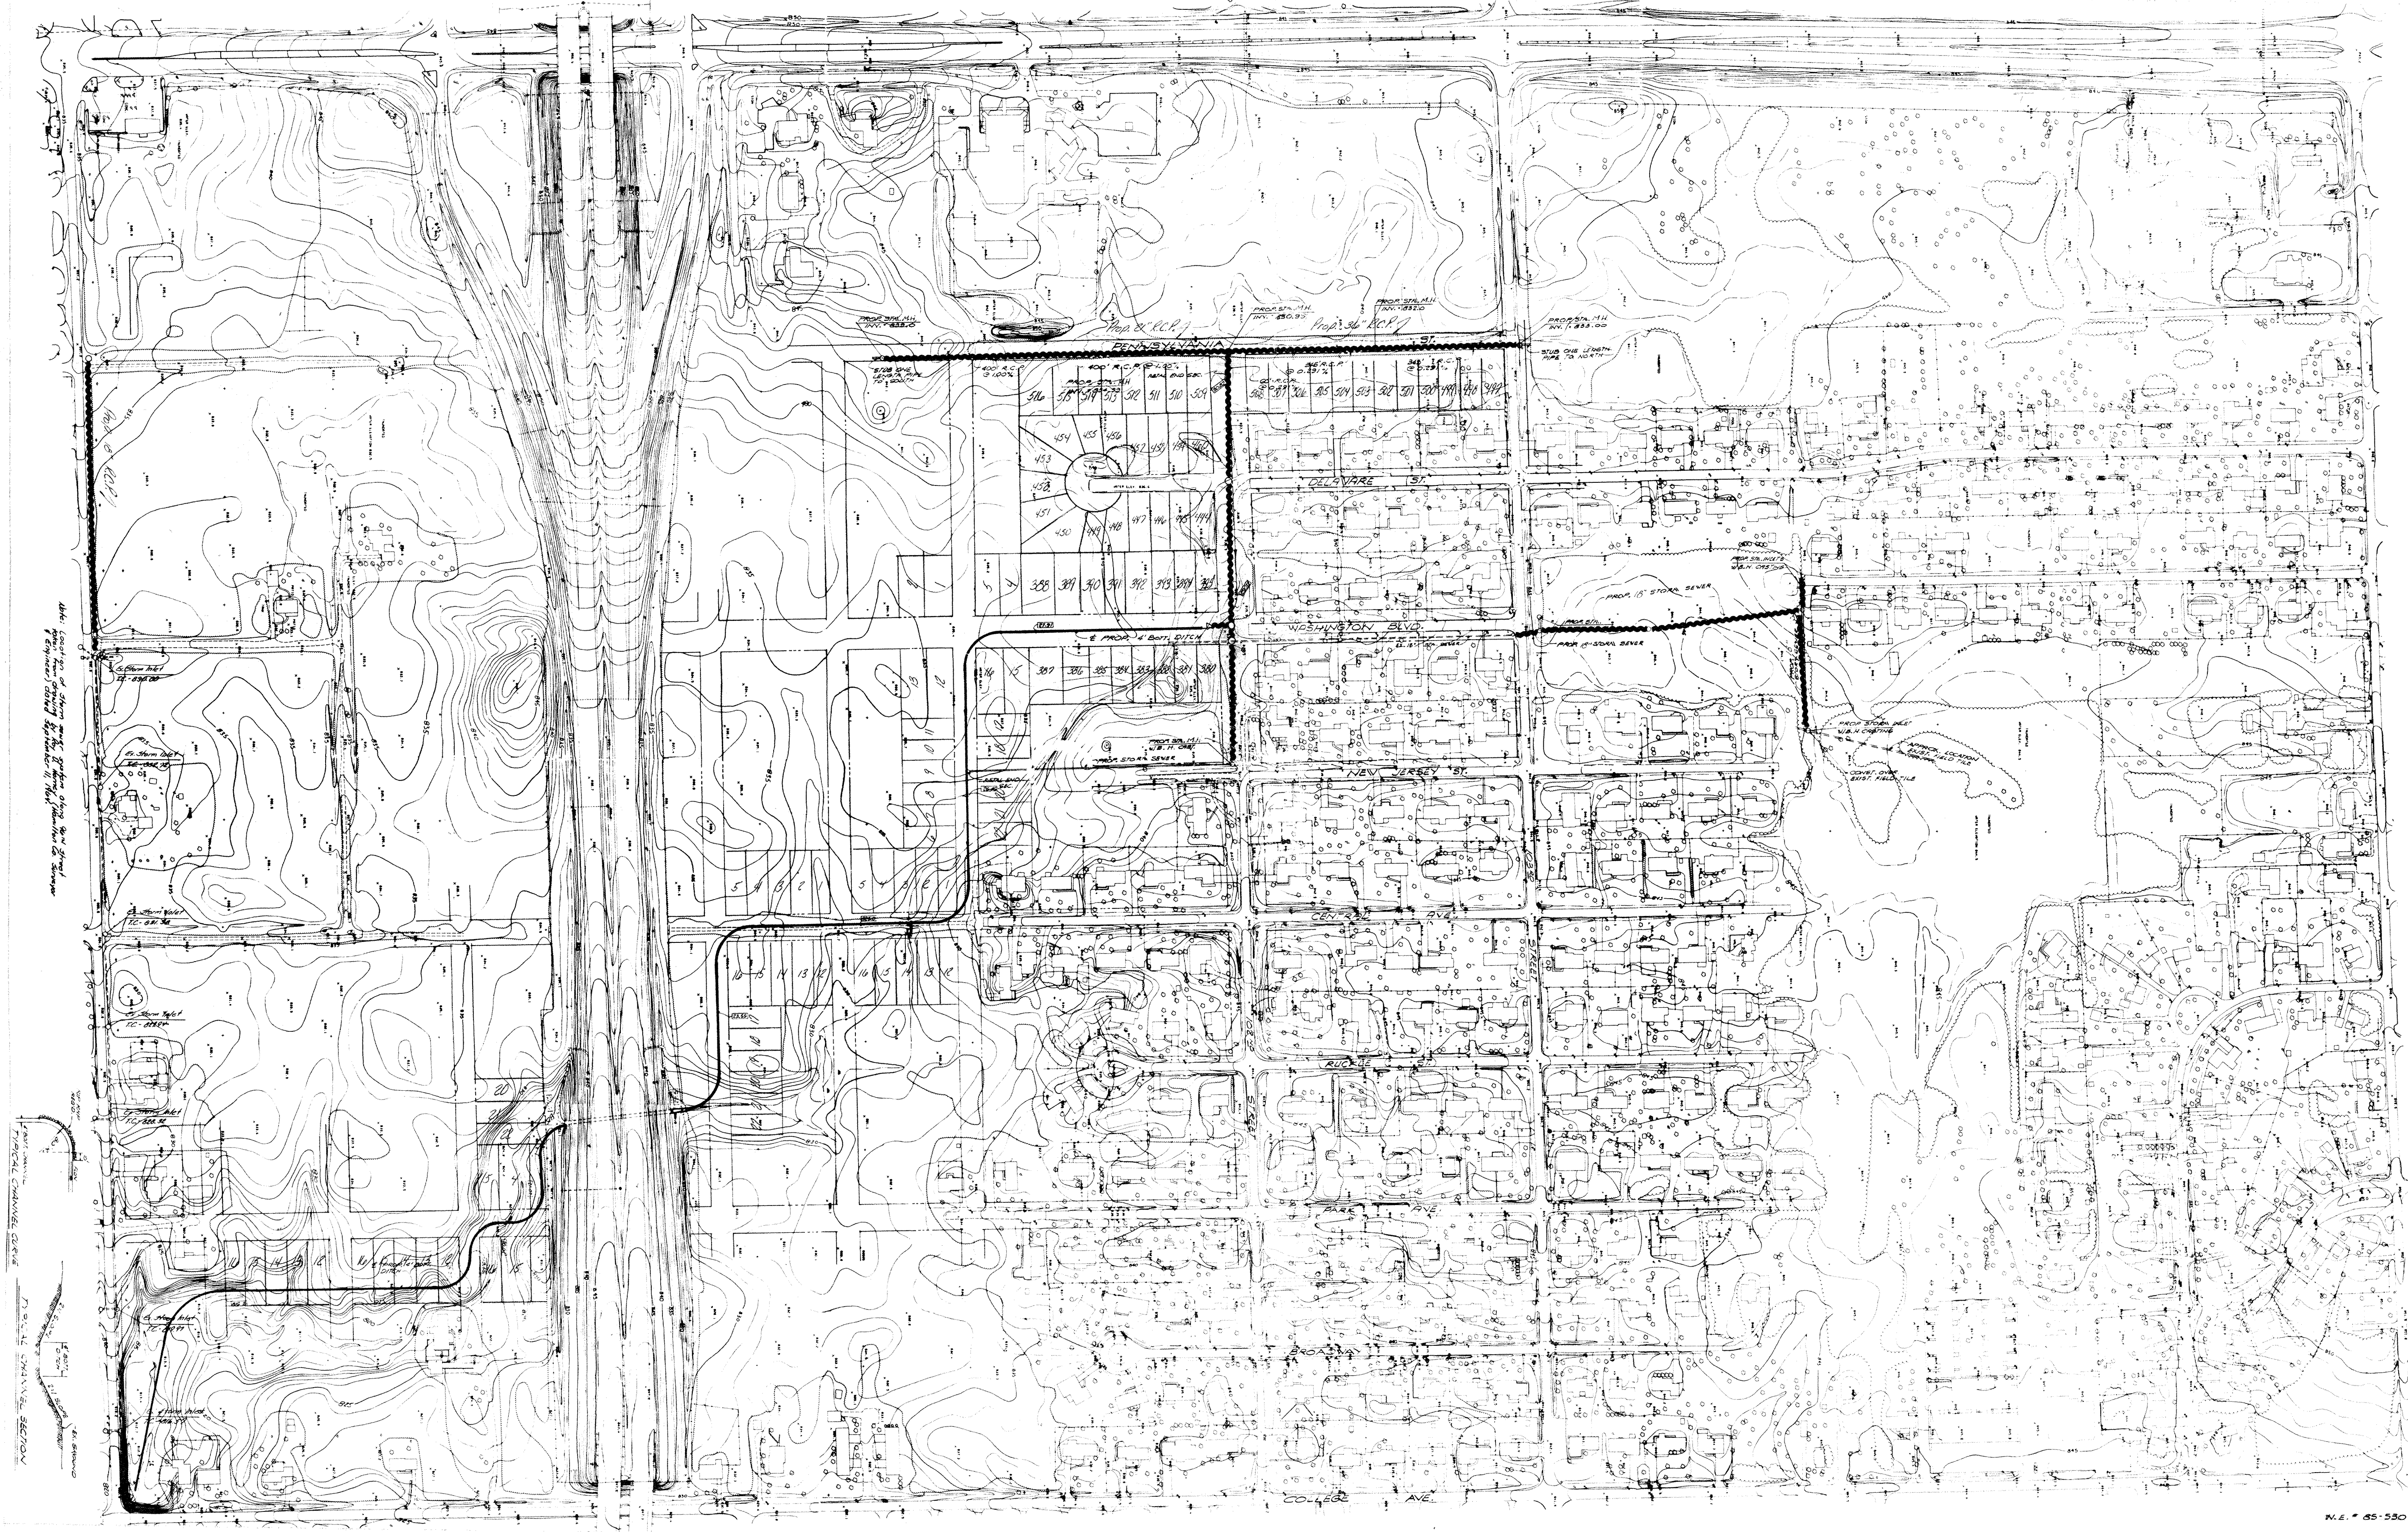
PENNSYLVANIA ST.

DELAWARE ST.

WASHINGTON BLVD.

NEW JERSEY ST.

CENTRAL AVE.

RUCKLE

PARK AVE.

BROADWAY

COLLEGE AVE.

Prop. 8" R.C.P.

Prop. 36" R.C.P.

PROP. STM. M.H. INV. 833.0

PROP. STM. M.H. INV. 830.93

PROP. STM. M.H. INV. 832.0

PROP. STM. M.H. INV. 833.00

STUB ONE LENGTH PIPE TO NORTH

PROP. 18" STORM SEWER

PROP. 15" STORM SEWER

PROP. STORM SEWER

PROP. STM. M.H.

PROP. STORM SEWER W.& H. CRS.

APPROX. LOCATION EXIST. FIELD TILE

CONST. OVER EXIST. FIELD TILE

PROP. 4' Bott. DITCH

TYPICAL CHANNEL SECTION

TYPICAL CHANNEL SECTION

Ex. Storm Inlet T.C. 836.00

Ex. Storm Inlet

Ex. Storm Inlet T.C. 831.32

Ex. Storm Inlet T.C. 828.34

Ex. Storm Inlet T.C. 828.32

Ex. Storm Inlet

Note: Location of Storm sewer system along 131st Street taken from drawing by the Hamilton Co. Surveyor dated September 11, 1961.

516 515 514 513 512 511 510 509

518 517 506 505 504 503 502 501 500 499 498 497

453 454 455 456 457 452 451 450 449

451 450 449 448 447 446 445 444

388 389 390 391 392 393 394 395

14 15 387 386 385 384 383 382 381 380

12 13 14 15 16

16 15 14 13 12

16 15 14 13 12

5 4 3 2

20 21

W.E. # 85-530